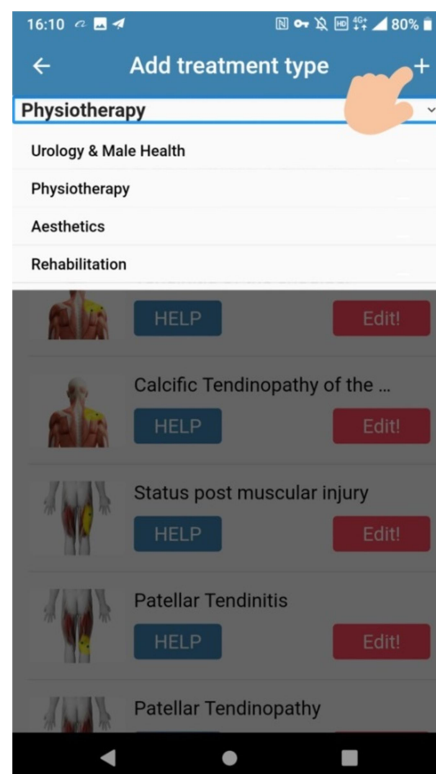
16:10

80%

Add treatment type

+

Physiotherapy

Urology & Male Health

Physiotherapy

Aesthetics

Rehabilitation

HELP

Edit!

Calcific Tendinopathy of the ...

HELP

Edit!

Status post muscular injury

HELP

Edit!

Patellar Tendinitis

HELP

Edit!

Patellar Tendinopathy